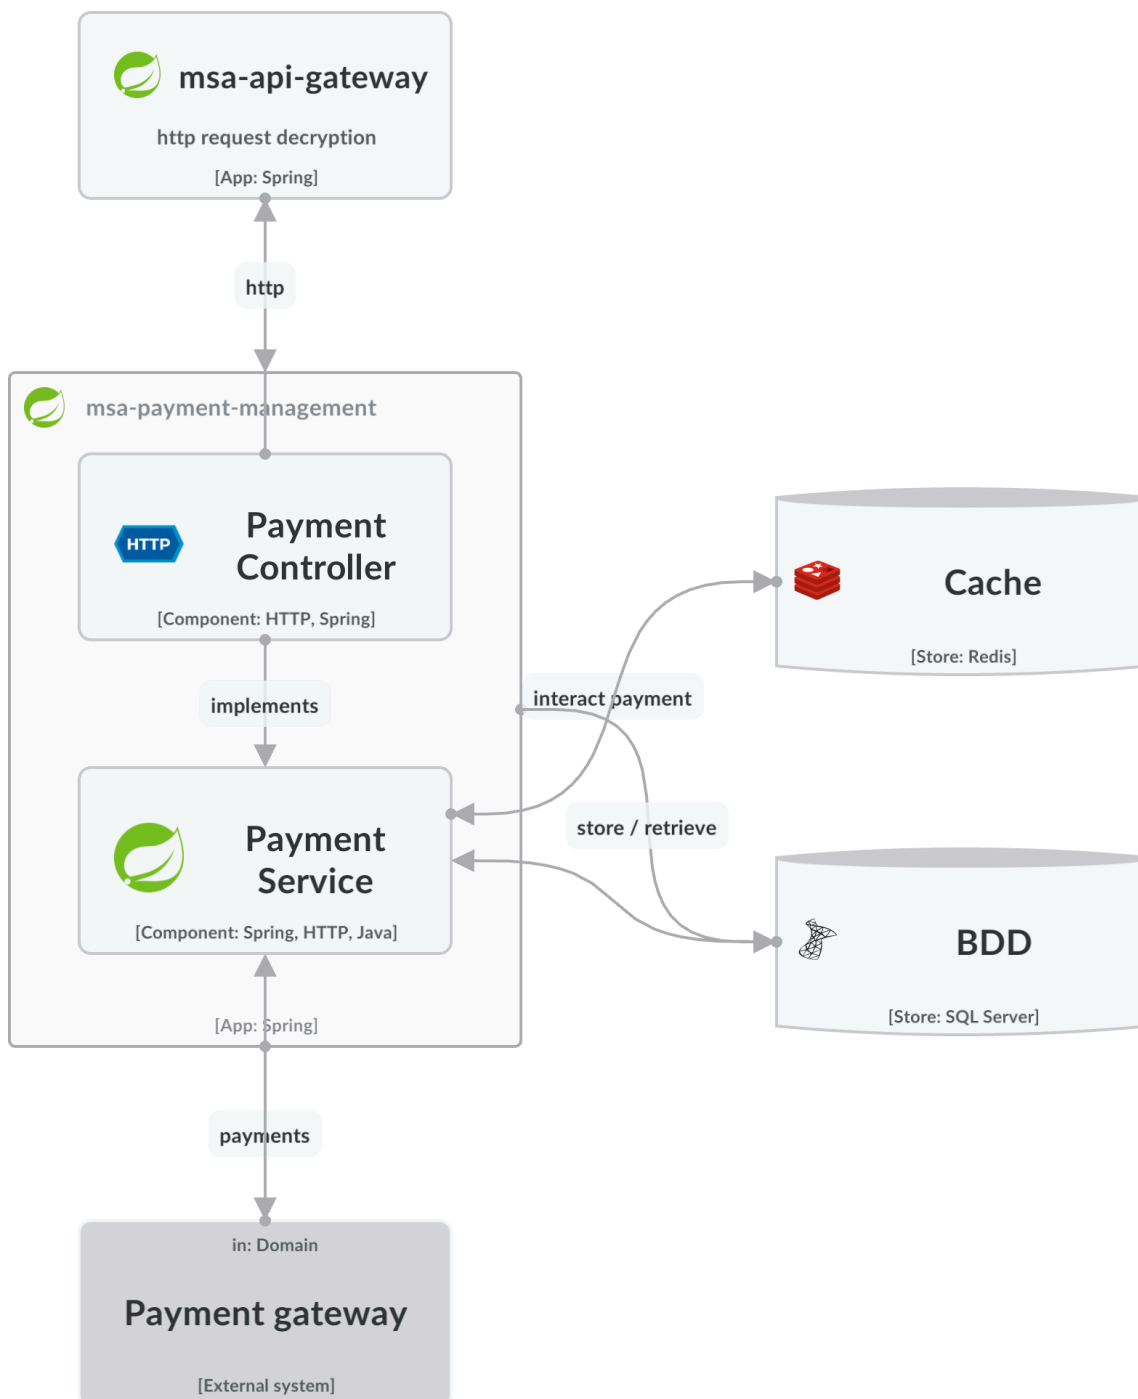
msa-api-gateway

http request decryption

[App: Spring]

http

msa-payment-management

HTTP

Payment Controller

[Component: HTTP, Spring]

implements

Payment Service

[Component: Spring, HTTP, Java]

[App: Spring]

interact payment

store / retrieve

Cache

[Store: Redis]

BDD

[Store: SQL Server]

payments

in: Domain

Payment gateway

[External system]